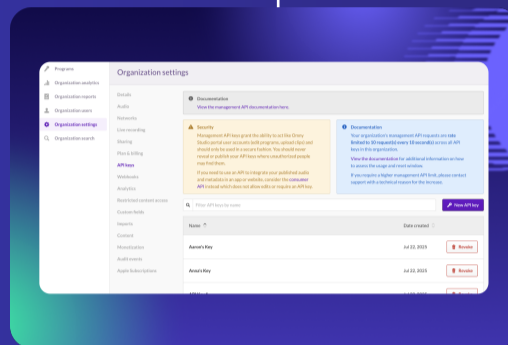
Programs
Organization analytics
Organization reports
Organization users
Organization settings
Organization search

Organization settings

Details
Audio
Networks
Live recording
Sharing
Plan & billing
API keys
Webhooks
Analytics
Restricted content access
Custom fields
Imports
Consent
Monetization
Audit events
Apple Subscriptions

Documentation
View the management API documentation here.

Security
Management API keys grant the ability to act like Omny Studio portal user accounts (edit programs, upload clips) and should only be used in a secure fashion. You should never reveal or publish your API keys where unauthorized people may find them.
If you need to use an API to integrate your published audio and metadata in an app or website, consider the consumer API instead which does not allow edits or require an API key.

Documentation
Your organization's management API requests are rate limited to 10 request(s) every 10 second(s) across all API keys in this organization.
View the documentation for additional information on how to assess the usage and reset window.
If you require a higher management API limit, please contact support with a technical reason for the increase.

Filter API keys by name
New API key

| Name ↑ | Date created ↕ | |
|---|---|---|
| Aaron's Key | Jul 22, 2025 | Revoke |
| Anna's Key | Jul 22, 2025 | Revoke |
| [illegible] | Jul 22, 2025 | Revoke |